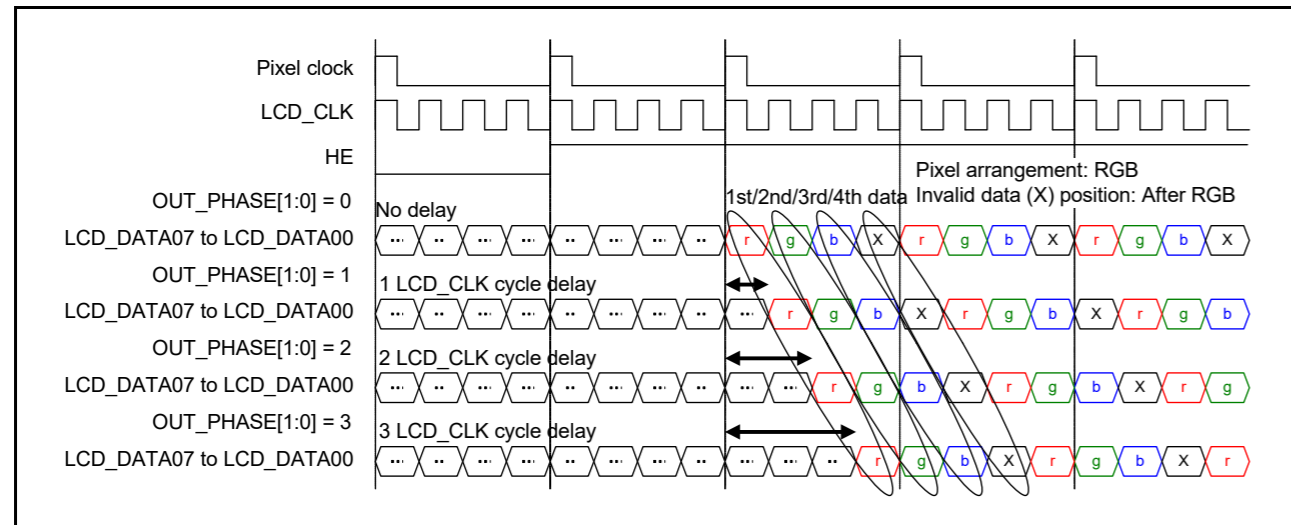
Pixel clock
LCD_CLK
HE
OUT_PHASE[1:0] = 0
LCD_DATA07 to LCD_DATA00
OUT_PHASE[1:0] = 1
LCD_DATA07 to LCD_DATA00
OUT_PHASE[1:0] = 2
LCD_DATA07 to LCD_DATA00
OUT_PHASE[1:0] = 3
LCD_DATA07 to LCD_DATA00

Pixel arrangement: RGB
Invalid data (X) position: After RGB

No delay
1st/2nd/3rd/4th data
... .. ... .. .. ... ... .. r g b X r g b X r g b X

1 LCD_CLK cycle delay
... .. ... .. .. ... ... .. ... r g b X r g b X r g b

2 LCD_CLK cycle delay
... .. ... .. .. ... ... .. ... .. r g b X r g b X r g

3 LCD_CLK cycle delay
... .. ... .. .. ... ... .. ... ... .. r g b X r g b X r